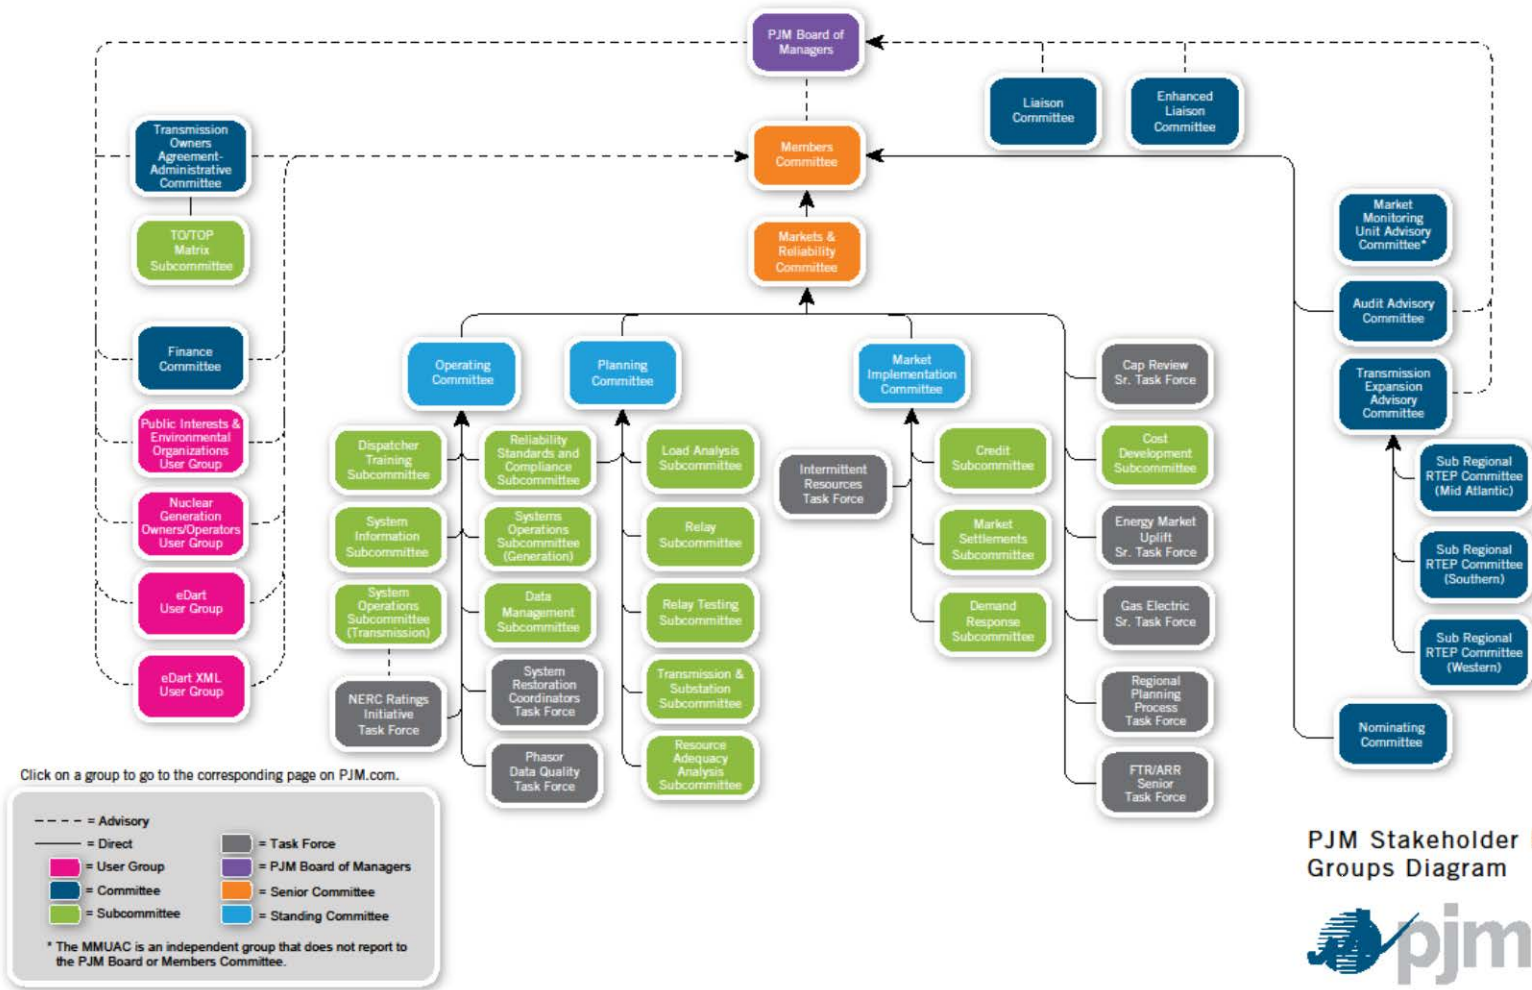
PJM Board of Managers

Liaison Committee

Enhanced Liaison Committee

Transmission Owners Agreement-Administrative Committee

TO/TOP Matrix Subcommittee

Members Committee

Markets & Reliability Committee

Market Monitoring Unit Advisory Committee*

Audit Advisory Committee

Transmission Expansion Advisory Committee

Finance Committee

Public Interests & Environmental Organizations User Group

Nuclear Generation Owners/Operators User Group

eDart User Group

eDart XML User Group

Operating Committee

Planning Committee

Market Implementation Committee

Cap Review Sr. Task Force

Dispatcher Training Subcommittee

Reliability Standards and Compliance Subcommittee

Load Analysis Subcommittee

Intermittent Resources Task Force

Credit Subcommittee

Cost Development Subcommittee

System Information Subcommittee

Systems Operations Subcommittee (Generation)

Relay Subcommittee

Market Settlements Subcommittee

Energy Market Uplift Sr. Task Force

System Operations Subcommittee (Transmission)

Data Management Subcommittee

Relay Testing Subcommittee

Demand Response Subcommittee

Gas Electric Sr. Task Force

NERC Ratings Initiative Task Force

System Restoration Coordinators Task Force

Transmission & Substation Subcommittee

Regional Planning Process Task Force

Phasor Data Quality Task Force

Resource Adequacy Analysis Subcommittee

FTR/ARR Senior Task Force

Sub Regional RTEP Committee (Mid Atlantic)

Sub Regional RTEP Committee (Southern)

Sub Regional RTEP Committee (Western)

Nominating Committee

Click on a group to go to the corresponding page on PJM.com.

= Advisory
= Direct
= User Group
= Committee
= Subcommittee
= Task Force
= PJM Board of Managers
= Senior Committee
= Standing Committee

* The MMUAC is an independent group that does not report to the PJM Board or Members Committee.

PJM Stakeholder
Groups Diagram

pjm